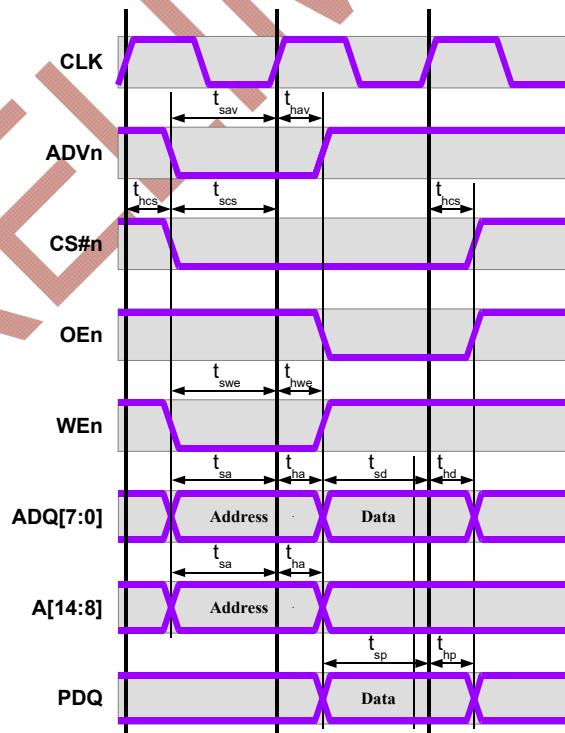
CLK

$t_{sav}$ $t_{hav}$

ADVn

$t_{hcs}$ $t_{scs}$ $t_{hcs}$

CS#n

OEn

$t_{swe}$ $t_{hwe}$

WEn

$t_{sa}$ $t_{ha}$ $t_{sd}$ $t_{hd}$

ADQ[7:0]

Address

Data

$t_{sa}$ $t_{ha}$

A[14:8]

Address

$t_{sp}$ $t_{hp}$

PDQ

Data